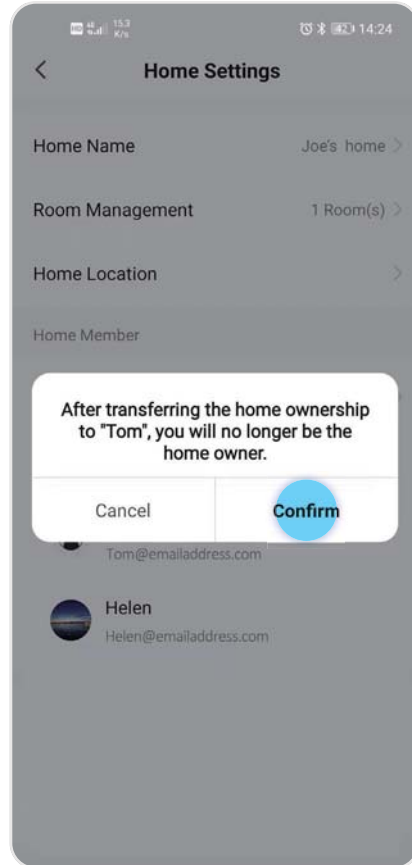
15.3 K/s

82 14:24

Home Settings

Home Name

Joe's home

Room Management

1 Room(s)

Home Location

Home Member

After transferring the home ownership to "Tom", you will no longer be the home owner.

Cancel

Confirm

Tom@emailaddress.com

Helen

Helen@emailaddress.com